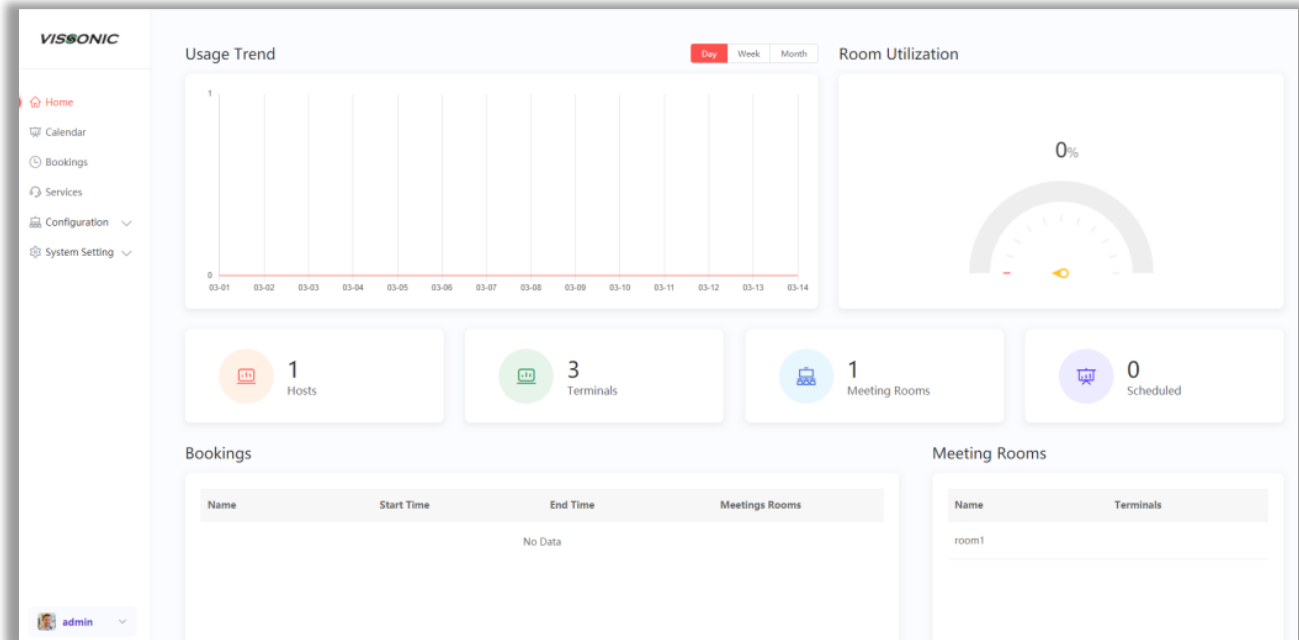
VISSONIC

Home
Calendar
Bookings
Services
Configuration
System Setting

admin

Usage Trend

Day Week Month

1
0
03-01 03-02 03-03 03-04 03-05 03-06 03-07 03-08 03-09 03-10 03-11 03-12 03-13 03-14

Room Utilization

0%

1
Hosts

3
Terminals

1
Meeting Rooms

0
Scheduled

Bookings

| Name | Start Time | End Time | Meetings Rooms |
|---|---|---|---|
| No Data | | | |

Meeting Rooms

| Name | Terminals |
|---|---|
| room1 | |